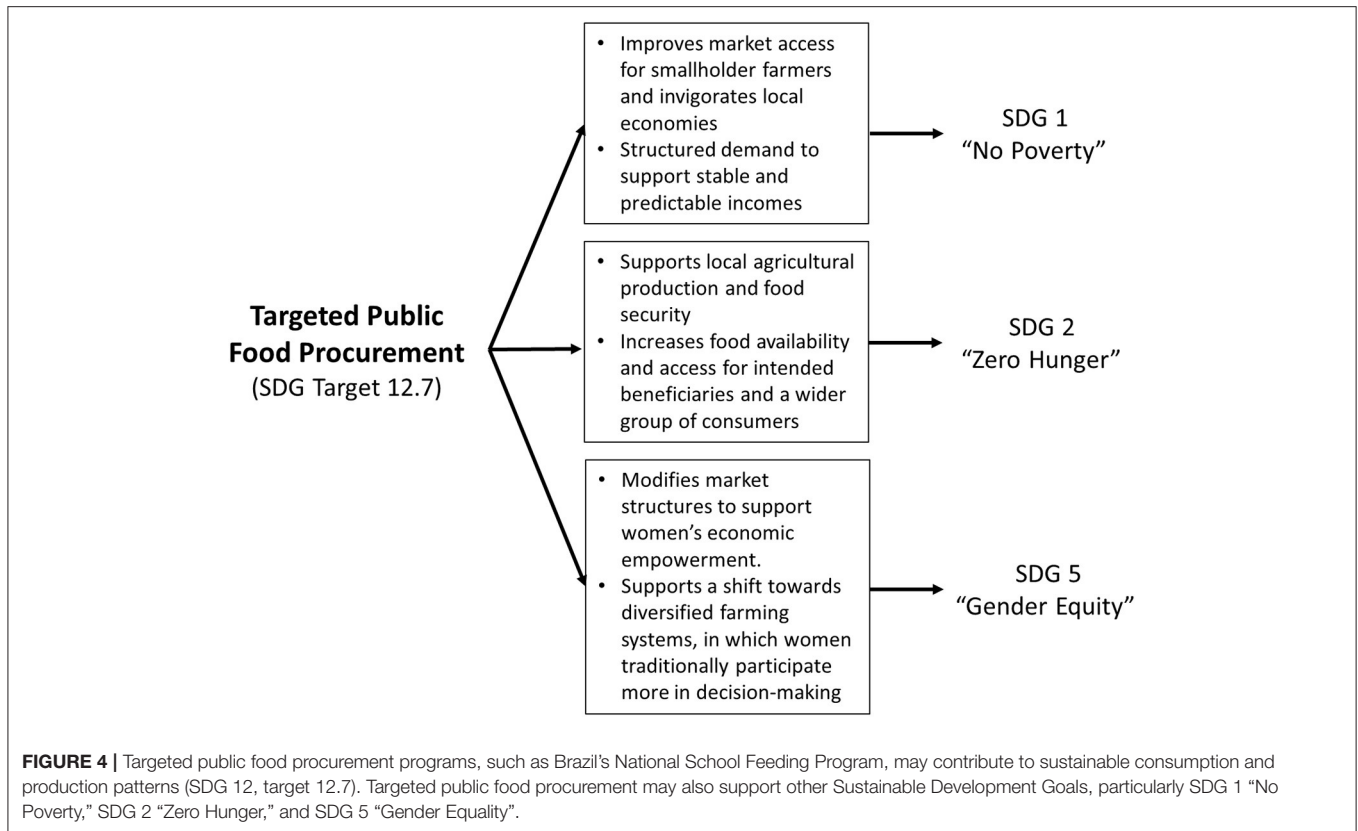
**Targeted Public Food Procurement**
(SDG Target 12.7)

• Improves market access for smallholder farmers and invigorates local economies
• Structured demand to support stable and predictable incomes

SDG 1
"No Poverty"

• Supports local agricultural production and food security
• Increases food availability and access for intended beneficiaries and a wider group of consumers

SDG 2
"Zero Hunger"

• Modifies market structures to support women's economic empowerment.
• Supports a shift towards diversified farming systems, in which women traditionally participate more in decision-making

SDG 5
"Gender Equity"

**FIGURE 4 |** Targeted public food procurement programs, such as Brazil's National School Feeding Program, may contribute to sustainable consumption and production patterns (SDG 12, target 12.7). Targeted public food procurement may also support other Sustainable Development Goals, particularly SDG 1 "No Poverty," SDG 2 "Zero Hunger," and SDG 5 "Gender Equality".